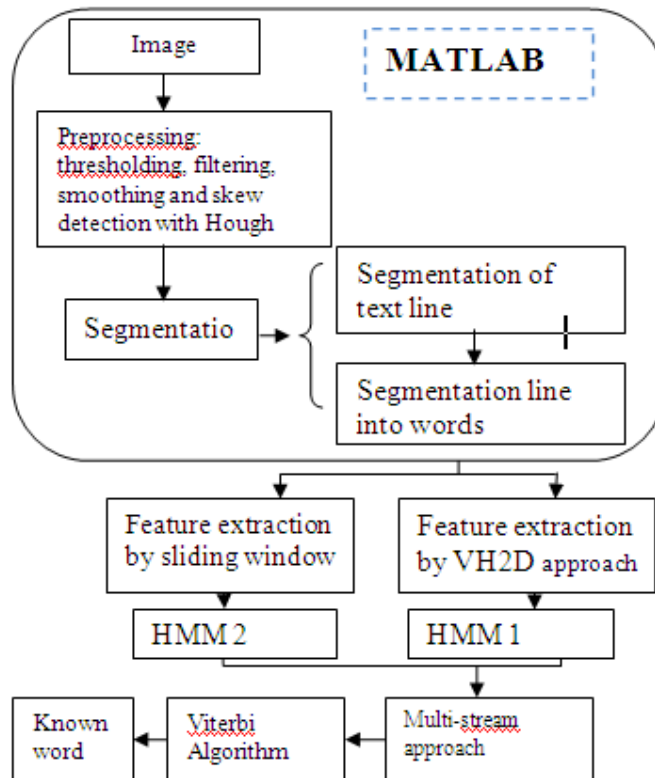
Image

MATLAB

Preprocessing: thresholding, filtering, smoothing and skew detection with Hough

Segmentatio

Segmentation of text line

Segmentation line into words

Feature extraction by sliding window

Feature extraction by VH2D approach

HMM 2

HMM 1

Known word

Viterbi Algorithm

Multi-stream approach